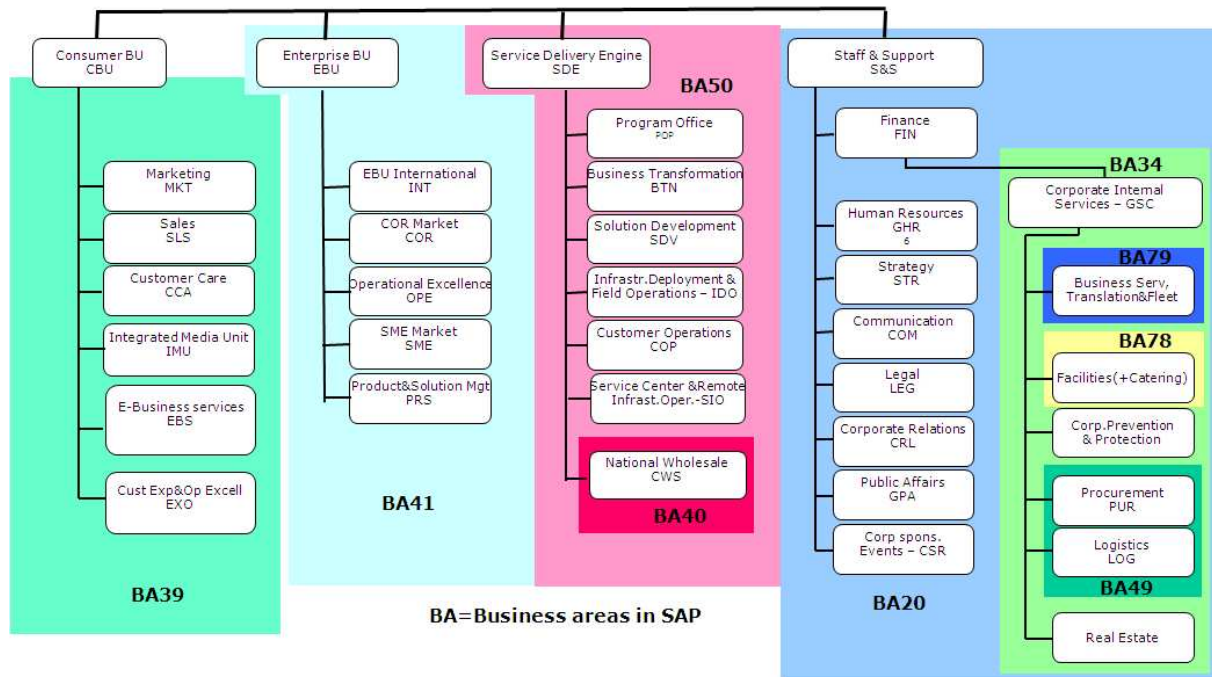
Consumer BU
CBU

Marketing
MKT

Sales
SLS

Customer Care
CCA

Integrated Media Unit
IMU

E-Business services
EBS

Cust Exp&Op Excell
EXO

BA39

Enterprise BU
EBU

EBU International
INT

COR Market
COR

Operational Excellence
OPE

SME Market
SME

Product&Solution Mgt
PRS

BA41

Service Delivery Engine
SDE

BA50

Program Office
POP

Business Transformation
BTN

Solution Development
SDV

Infrastr.Deployment & Field Operations – IDO

Customer Operations
COP

Service Center &Remote Infrast.Oper.-SIO

National Wholesale
CWS

BA40

BA=Business areas in SAP

Staff & Support
S&S

Finance
FIN

Human Resources
GHR
6

Strategy
STR

Communication
COM

Legal
LEG

Corporate Relations
CRL

Public Affairs
GPA

Corp spons. Events – CSR

BA20

BA34

Corporate Internal Services – GSC

BA79

Business Serv, Translation&Fleet

BA78

Facilities(+Catering)

Corp.Prevention & Protection

Procurement
PUR

Logistics
LOG

BA49

Real Estate